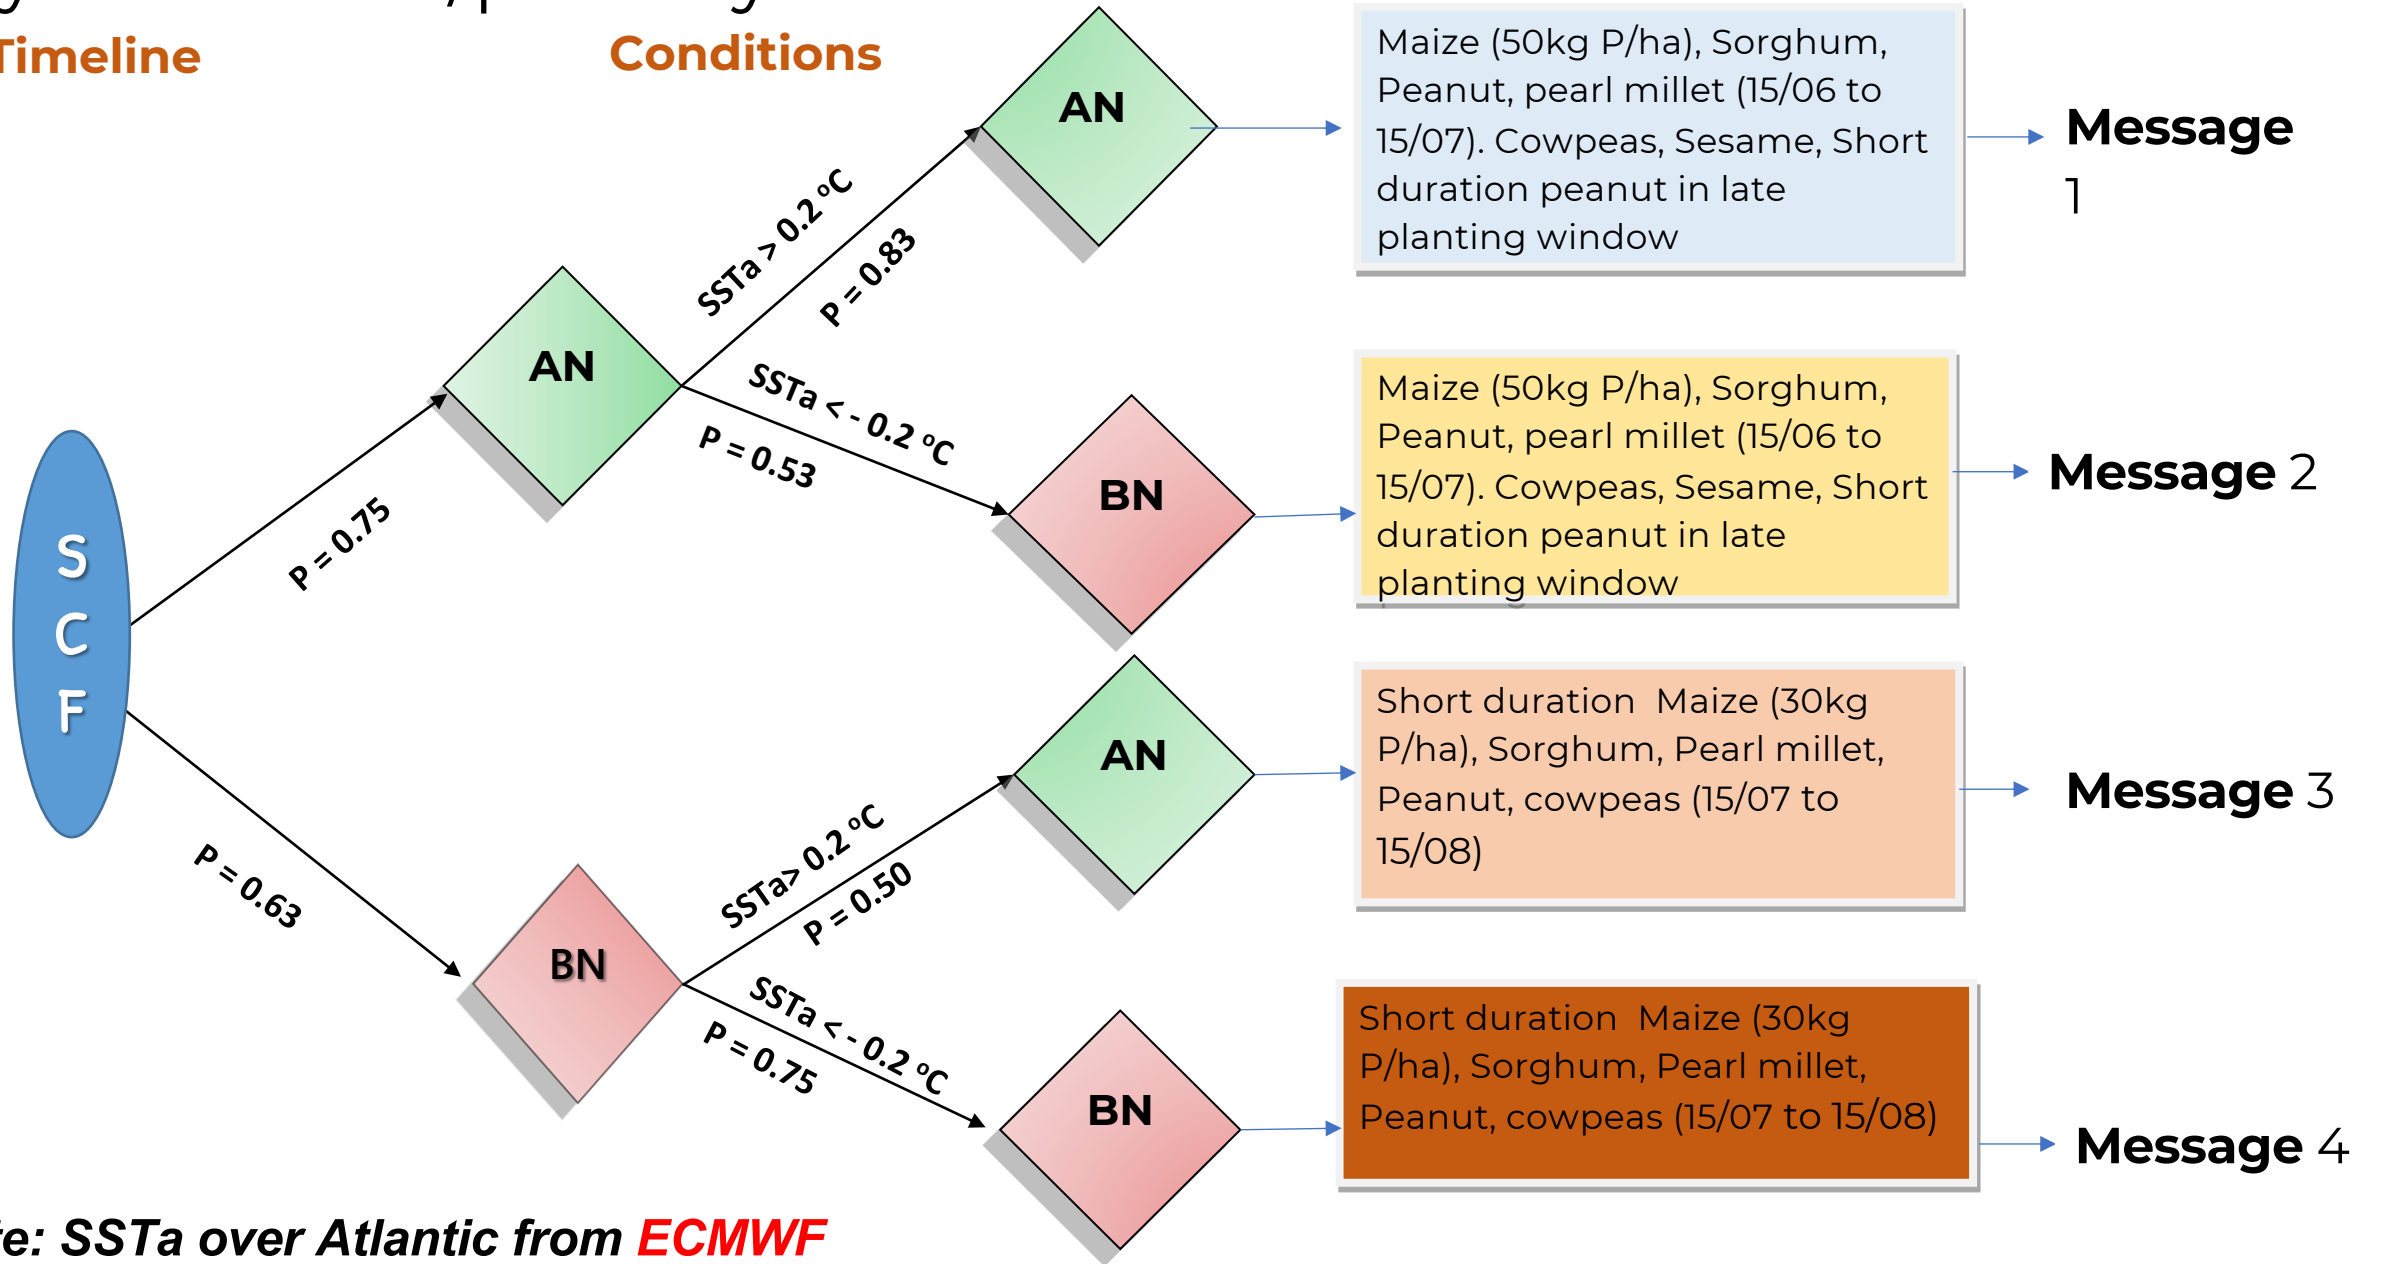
Timeline

Conditions

S C F

P = 0.75

P = 0.63

AN

BN

SSTa > 0.2 °C

P = 0.83

SSTa < - 0.2 °C

P = 0.53

SSTa> 0.2 °C

P = 0.50

SSTa < - 0.2 °C

P = 0.75

AN

BN

AN

BN

Maize (50kg P/ha), Sorghum, Peanut, pearl millet (15/06 to 15/07). Cowpeas, Sesame, Short duration peanut in late planting window

Message 1

Maize (50kg P/ha), Sorghum, Peanut, pearl millet (15/06 to 15/07). Cowpeas, Sesame, Short duration peanut in late planting window

Message 2

Short duration Maize (30kg P/ha), Sorghum, Pearl millet, Peanut, cowpeas (15/07 to 15/08)

Message 3

Short duration Maize (30kg P/ha), Sorghum, Pearl millet, Peanut, cowpeas (15/07 to 15/08)

Message 4

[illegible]e: SSTa over Atlantic from ECMWF